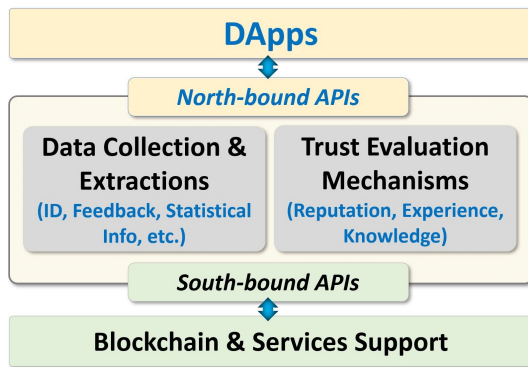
DApps

North-bound APIs

Data Collection & Extractions
(ID, Feedback, Statistical Info, etc.)

Trust Evaluation Mechanisms
(Reputation, Experience, Knowledge)

South-bound APIs

Blockchain & Services Support